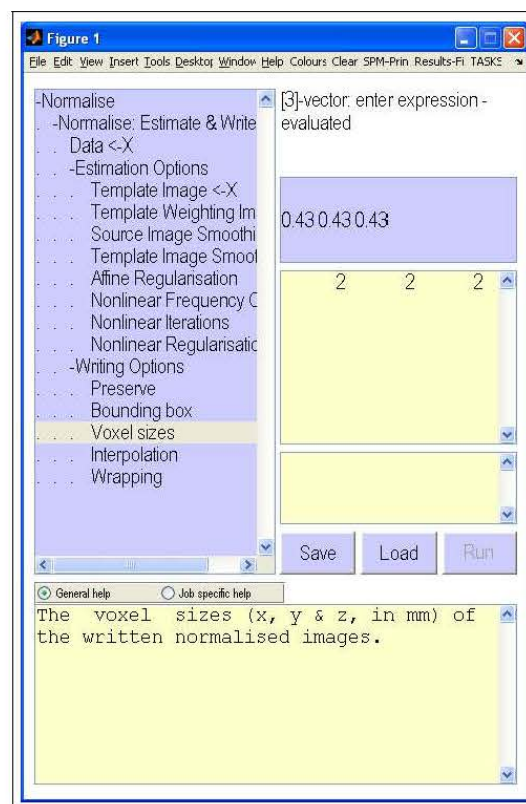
Figure 1

File Edit View Insert Tools Desktop Window Help Colours Clear SPM-Prin Results-Fi TASKS

-Normalise
. -Normalise: Estimate & Write
. . Data <-X
. . -Estimation Options
. . . Template Image <-X
. . . Template Weighting Im
. . . Source Image Smoothi
. . . Template Image Smoot
. . . Affine Regularisation
. . . Nonlinear Frequency C
. . . Nonlinear Iterations
. . . Nonlinear Regularisatic
. . -Writing Options
. . . Preserve
. . . Bounding box
. . . Voxel sizes
. . . Interpolation
. . . Wrapping

[3]-vector: enter expression - evaluated

0.43 0.43 0.43

2 2 2

Save Load Run

General help Job specific help

The voxel sizes (x, y & z, in mm) of the written normalised images.